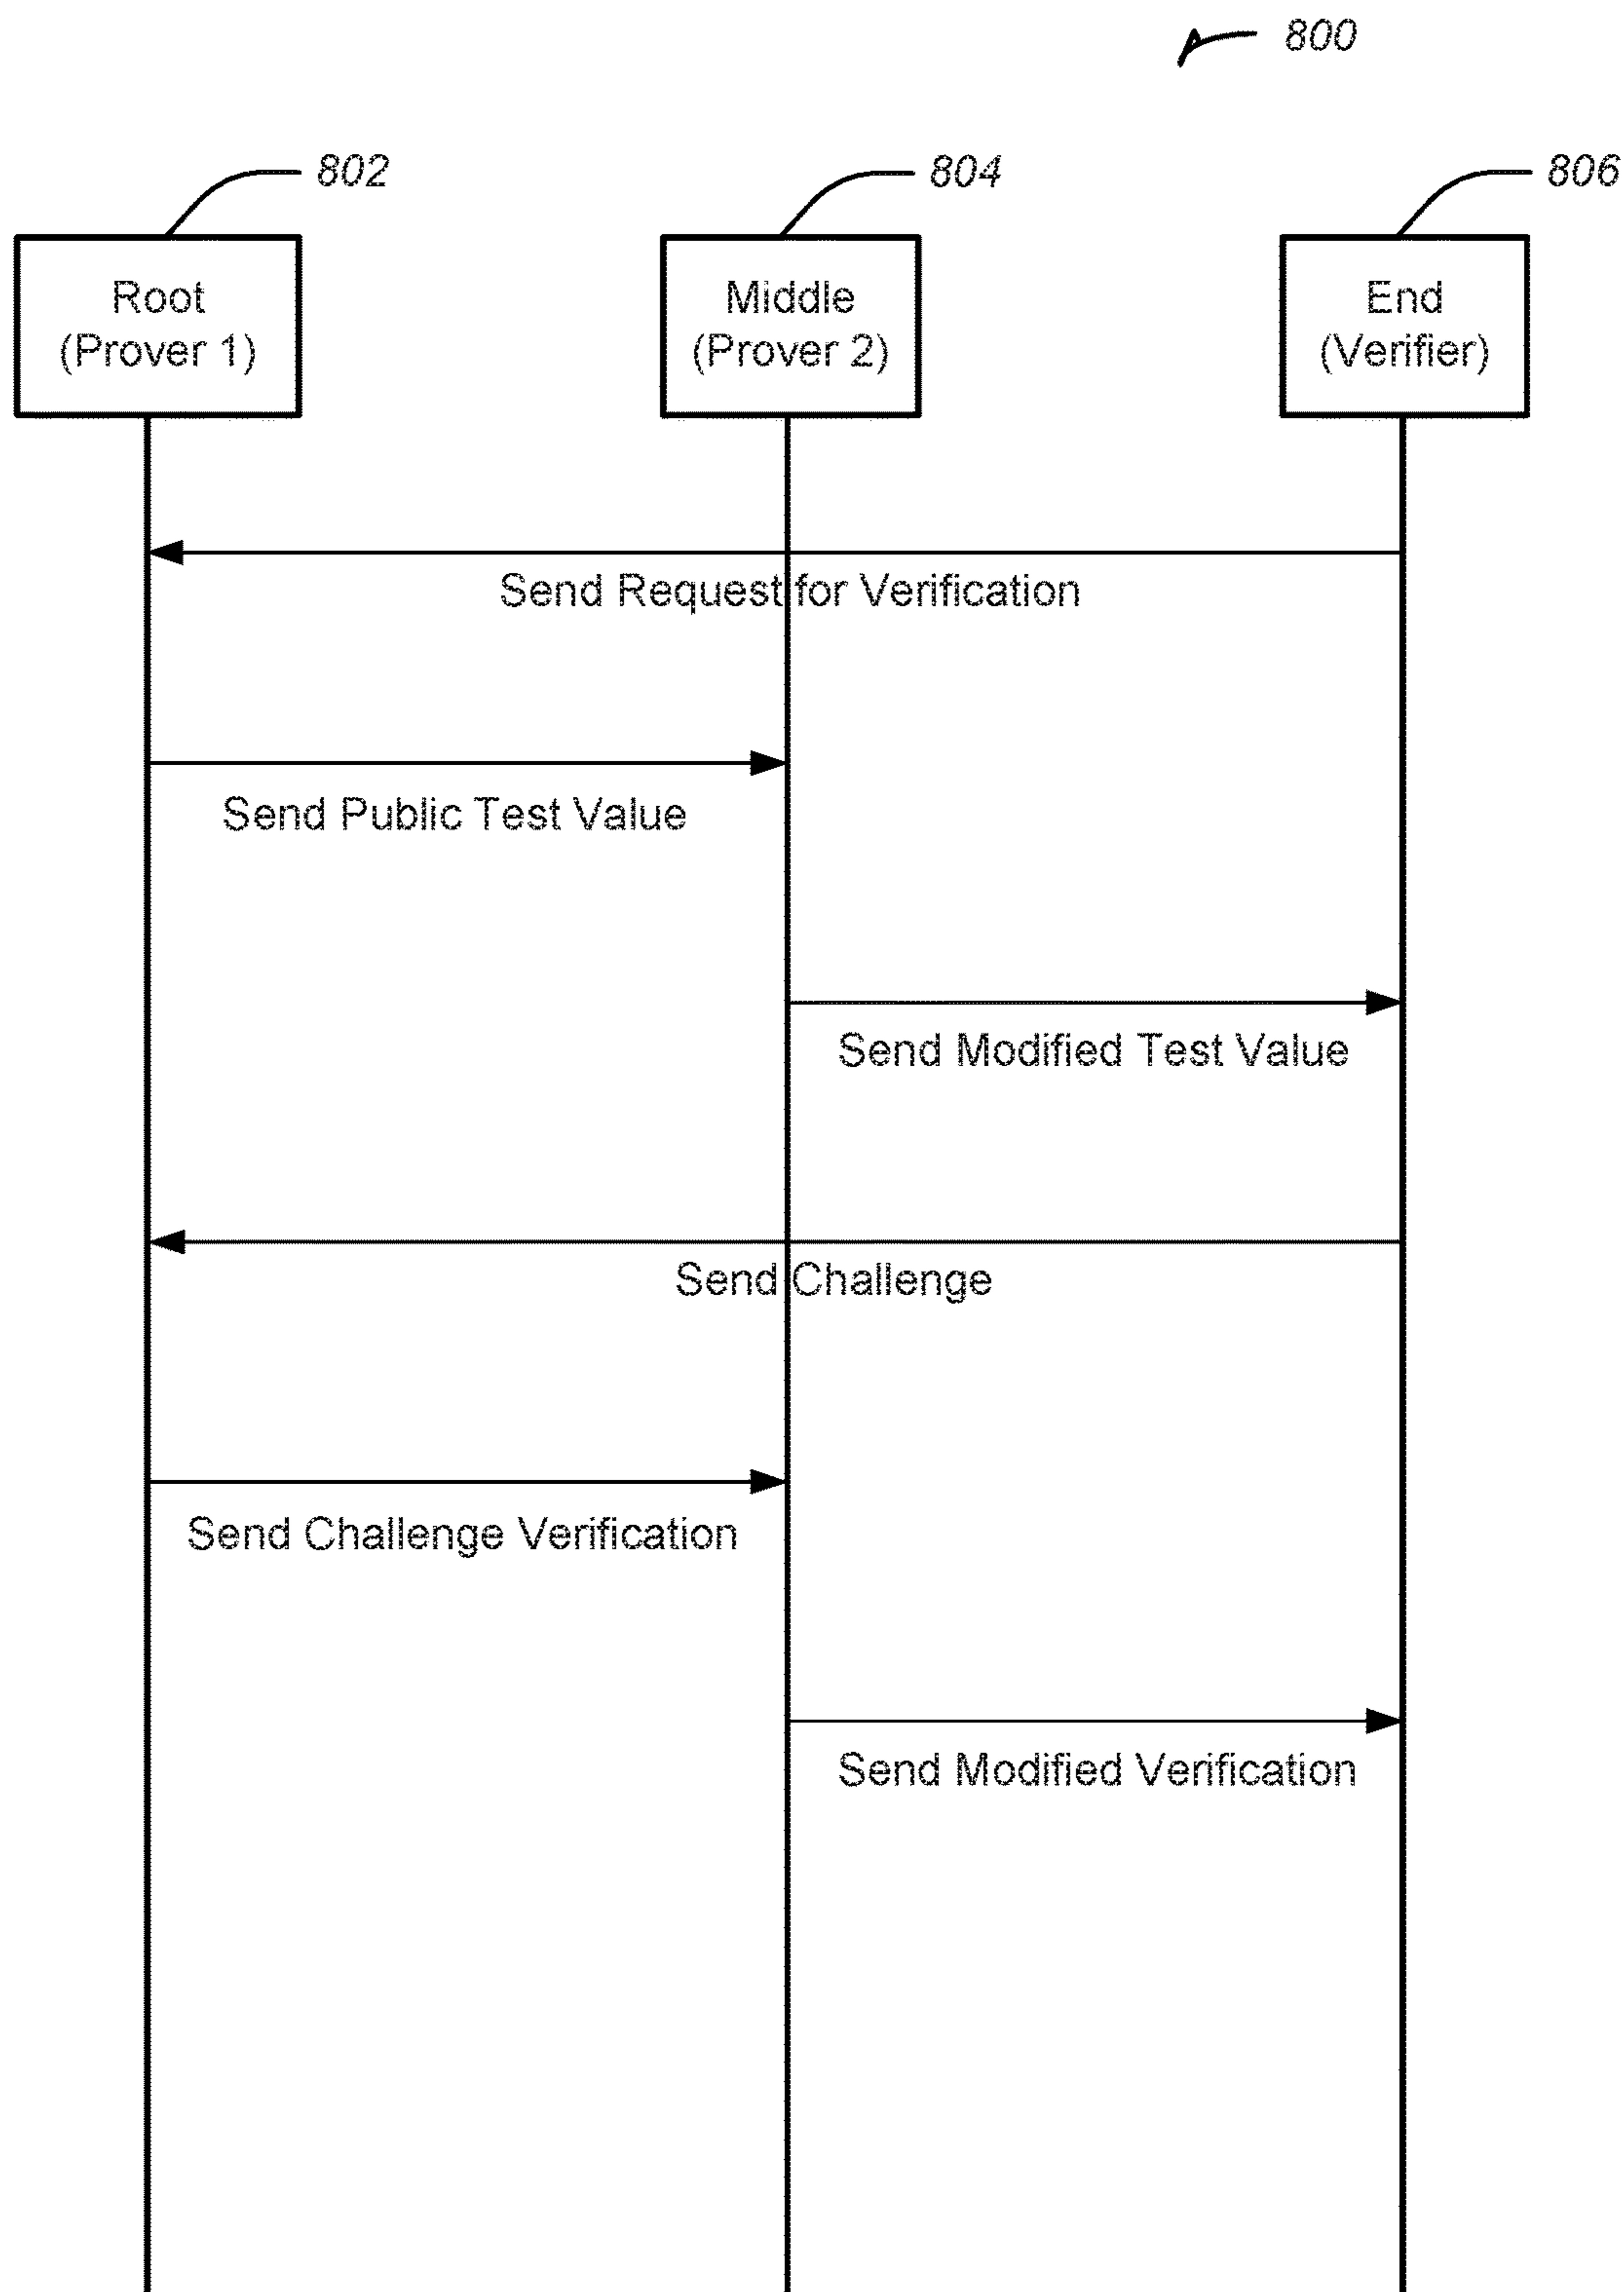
800

802

804

806

Root (Prover 1)

Middle (Prover 2)

End (Verifier)

Send Request for Verification

Send Public Test Value

Send Modified Test Value

Send Challenge

Send Challenge Verification

Send Modified Verification